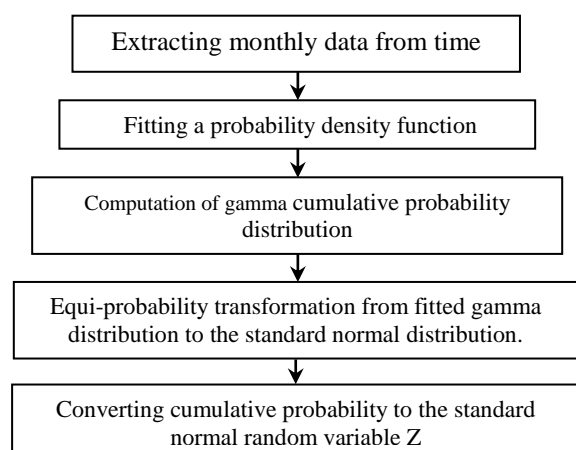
Extracting monthly data from time

Fitting a probability density function

Computation of gamma cumulative probability distribution

Equi-probability transformation from fitted gamma distribution to the standard normal distribution.

Converting cumulative probability to the standard normal random variable Z